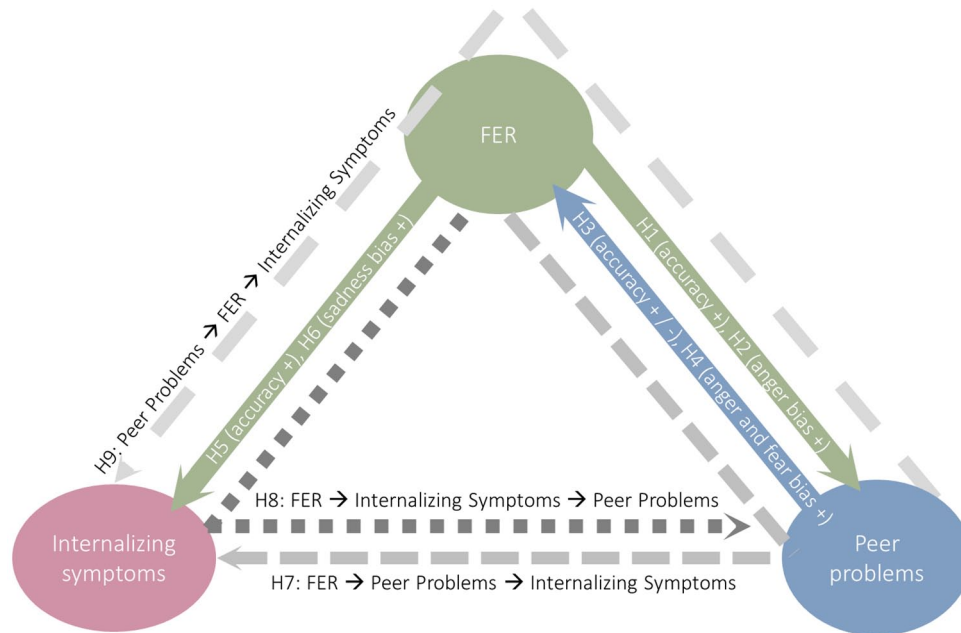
FER

H9: Peer Problems → FER → Internalizing Symptoms

H5 (accuracy +), H6 (sadness bias +)

H3 (accuracy + / -), H4 (anger and fear bias +)

H1 (accuracy +), H2 (anger bias +)

H8: FER → Internalizing Symptoms → Peer Problems

Internalizing symptoms

Peer problems

H7: FER → Peer Problems → Internalizing Symptoms